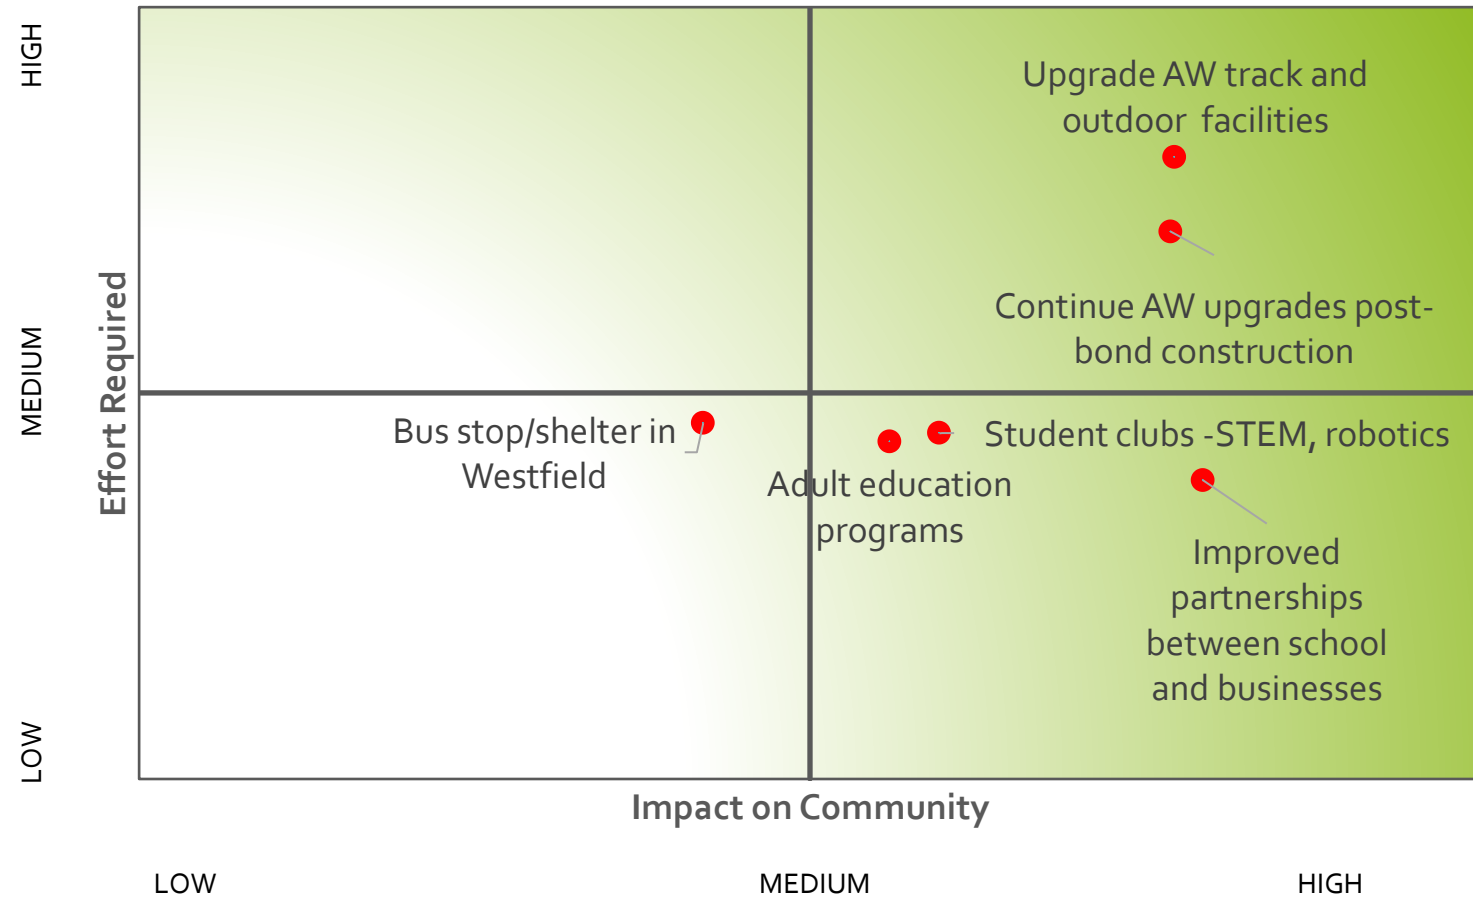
HIGH
MEDIUM
LOW
Effort Required

Upgrade AW track and outdoor facilities

Continue AW upgrades post-bond construction

Bus stop/shelter in Westfield

Student clubs -STEM, robotics

Adult education programs

Improved partnerships between school and businesses

Impact on Community

LOW
MEDIUM
HIGH